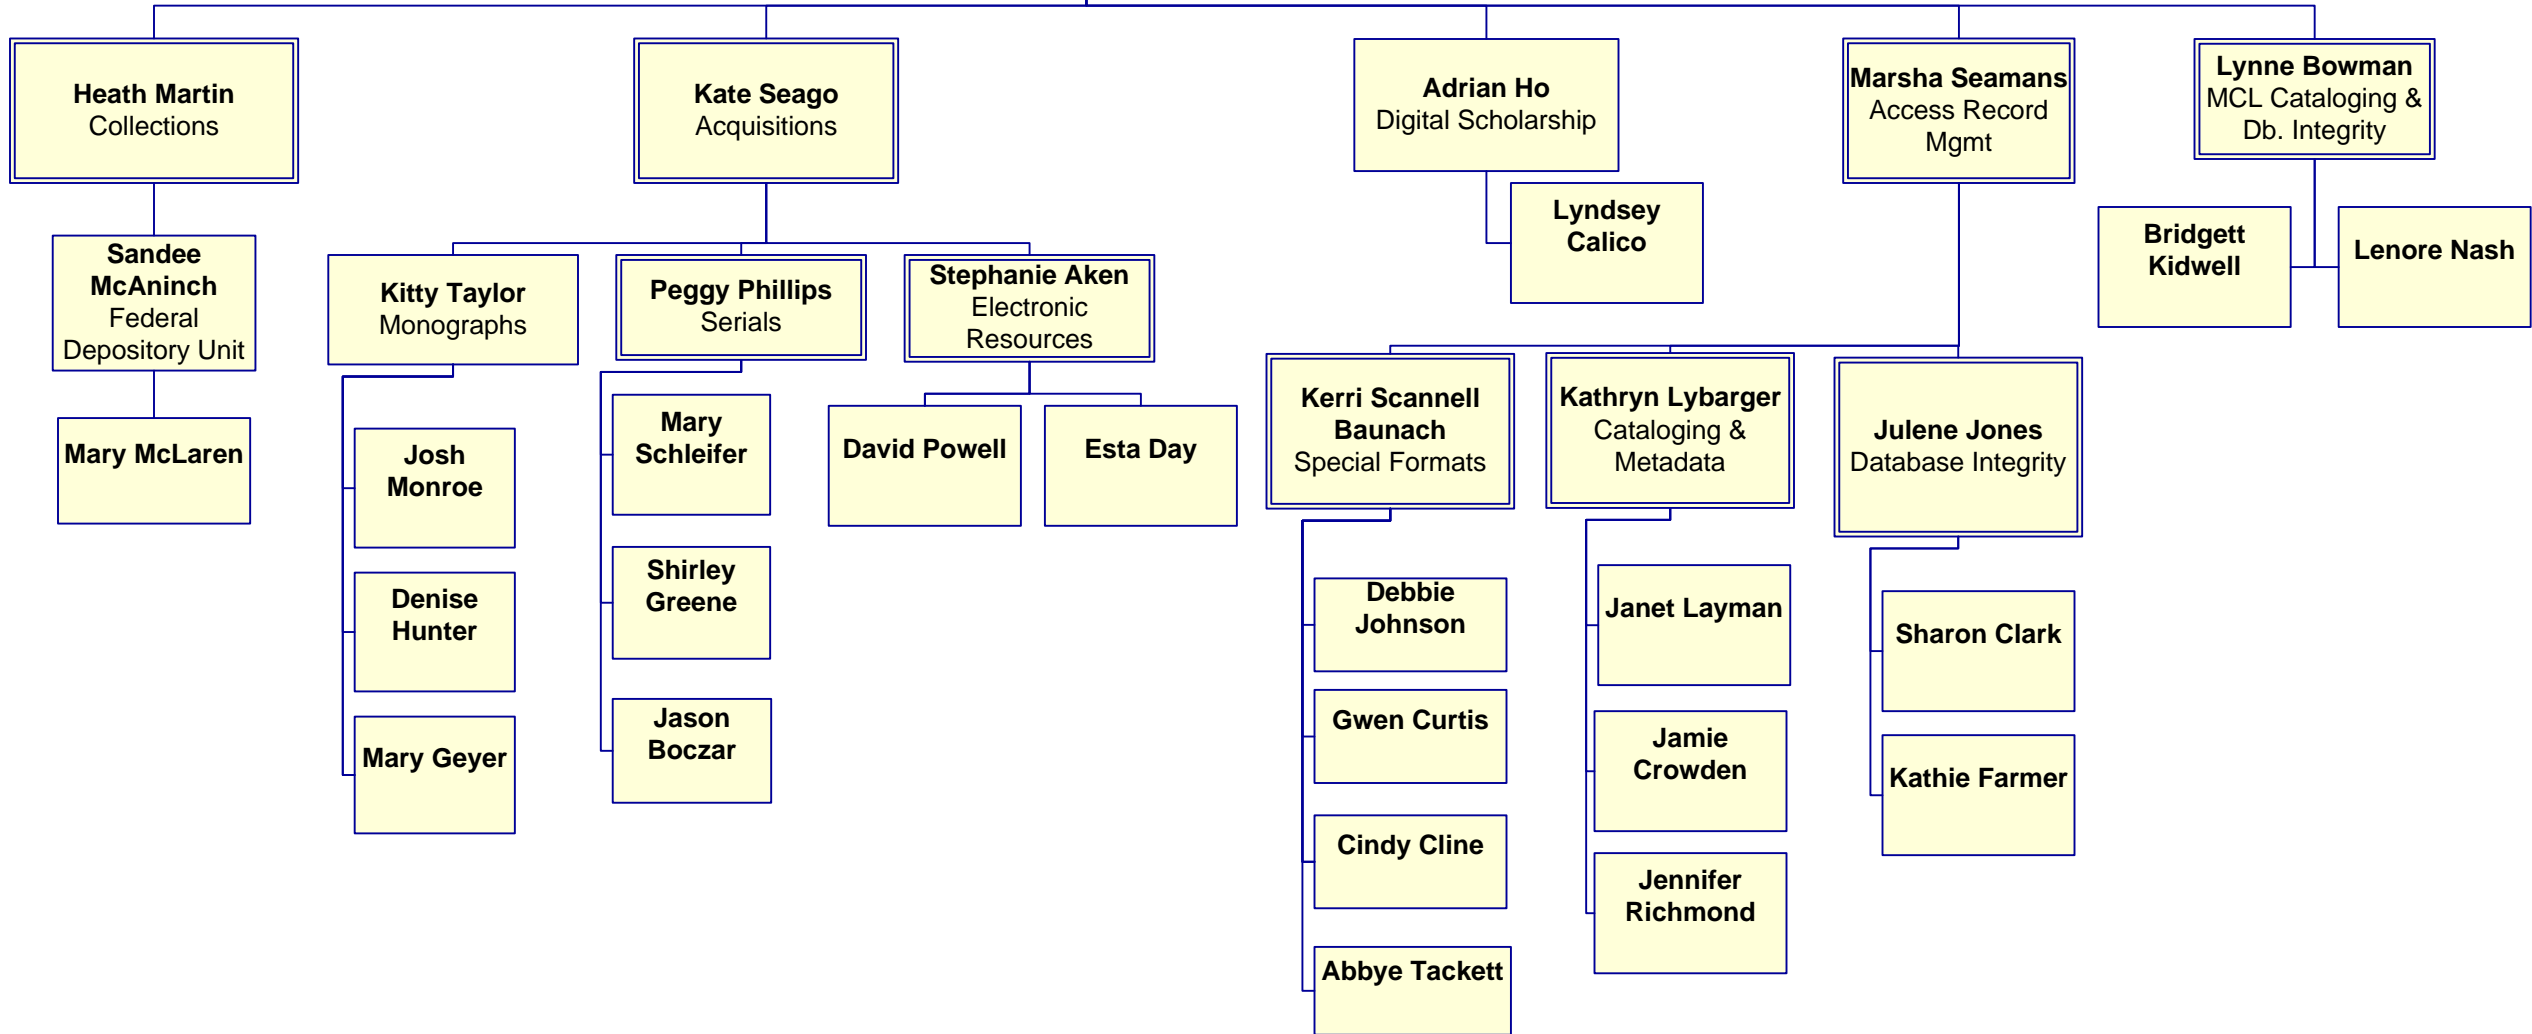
Heath Martin
Collections

Sandee McAninch
Federal Depository Unit

Mary McLaren

Kate Seago
Acquisitions

Kitty Taylor
Monographs

Josh Monroe

Denise Hunter

Mary Geyer

Peggy Phillips
Serials

Mary Schleifer

Shirley Greene

Jason Boczar

Stephanie Aken
Electronic Resources

David Powell

Esta Day

Adrian Ho
Digital Scholarship

Lyndsey Calico

Marsha Seamans
Access Record Mgmt

Kerri Scannell Baunach
Special Formats

Debbie Johnson

Gwen Curtis

Cindy Cline

Abbye Tackett

Kathryn Lybarger
Cataloging & Metadata

Janet Layman

Jamie Crowden

Jennifer Richmond

Julene Jones
Database Integrity

Sharon Clark

Kathie Farmer

Lynne Bowman
MCL Cataloging & Db. Integrity

Bridgett Kidwell

Lenore Nash